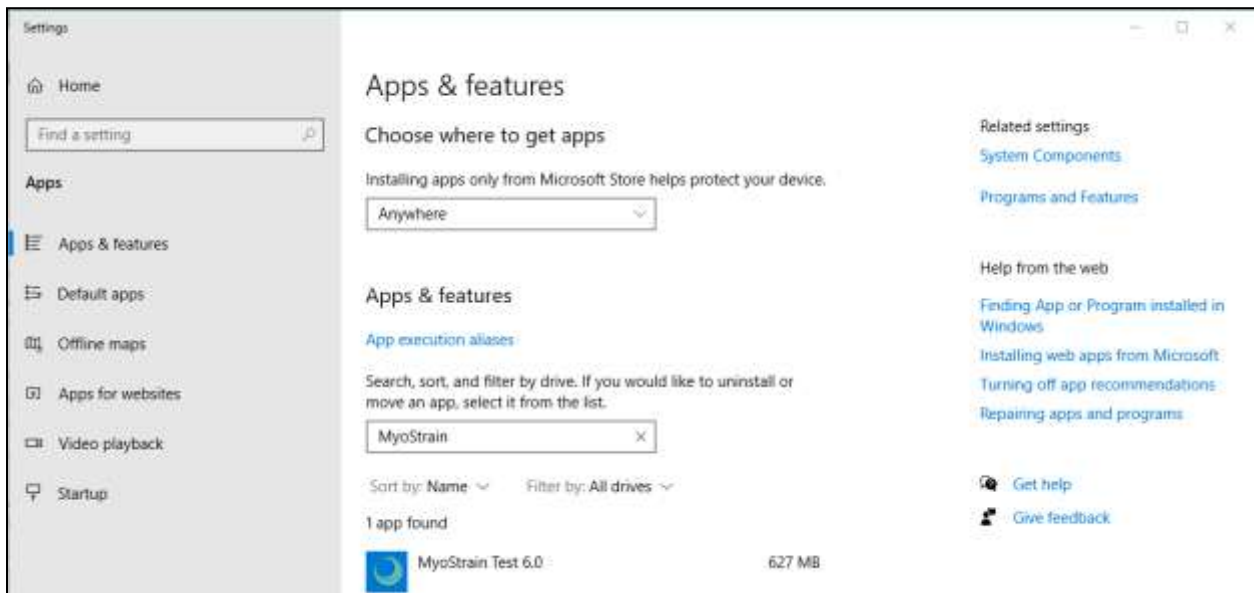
Settings

Home

Find a setting

Apps

Apps & features

Default apps

Offline maps

Apps for websites

Video playback

Startup

Apps & features

Choose where to get apps

Installing apps only from Microsoft Store helps protect your device.

Anywhere

Apps & features

App execution aliases

Search, sort, and filter by drive. If you would like to uninstall or move an app, select it from the list.

MyoStrain

Sort by: Name

Filter by: All drives

1 app found

MyoStrain Test 6.0

627 MB

Related settings

System Components

Programs and Features

Help from the web

Finding App or Program installed in Windows

Installing web apps from Microsoft

Turning off app recommendations

Repairing apps and programs

Get help

Give feedback